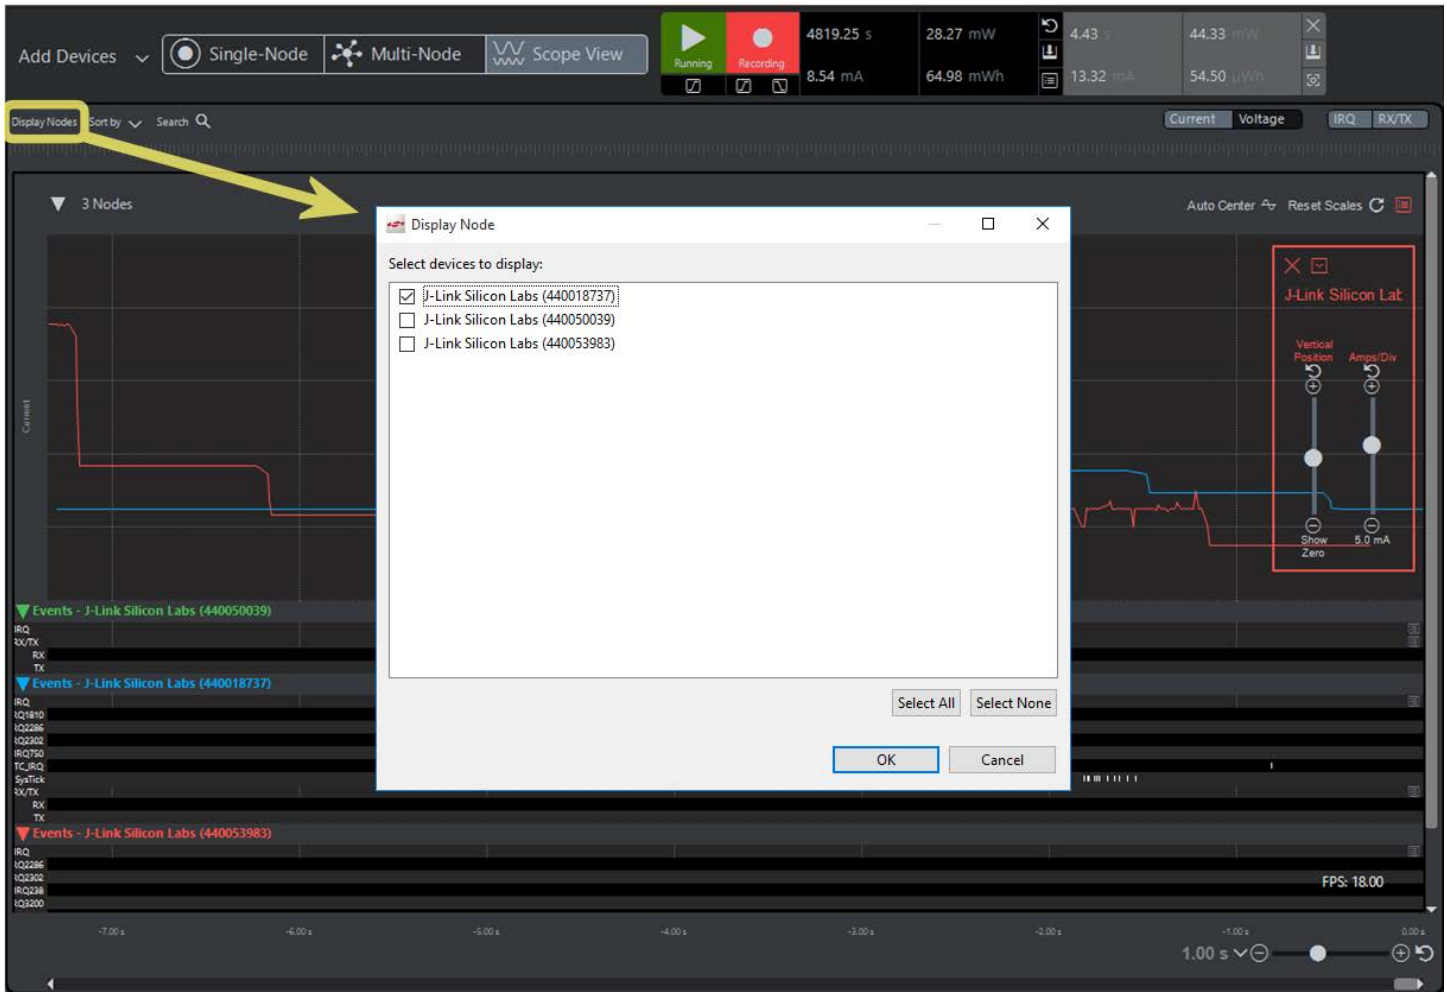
Add Devices Single-Node Multi-Node Scope View

Running Recording

4819.25 s 28.27 mW 4.43 s 44.33 mW

8.54 mA 64.98 mWh 13.32 mA 54.50 µWh

Display Nodes Sort by Search

Current Voltage IRQ RX/TX

3 Nodes

Auto Center Reset Scales

J-Link Silicon Lat

Vertical Position Amps/Div

Show Zero 5.0 mA

Current

Display Node

Select devices to display:

J-Link Silicon Labs (440018737)
J-Link Silicon Labs (440050039)
J-Link Silicon Labs (440053983)

Select All Select None

OK Cancel

Events - J-Link Silicon Labs (440050039)
IRQ
RX/TX
RX
TX

Events - J-Link Silicon Labs (440018737)
IRQ
IRQ1810
IRQ2286
IRQ2302
IRQ750
TC_IRQ
SysTick
RX/TX
RX
TX

Events - J-Link Silicon Labs (440053983)
IRQ
IRQ2286
IRQ2302
IRQ238
IRQ3200

FPS: 18.00

-7.00 s -6.00 s -5.00 s -4.00 s -3.00 s -2.00 s -1.00 s 0.00 s

1.00 s